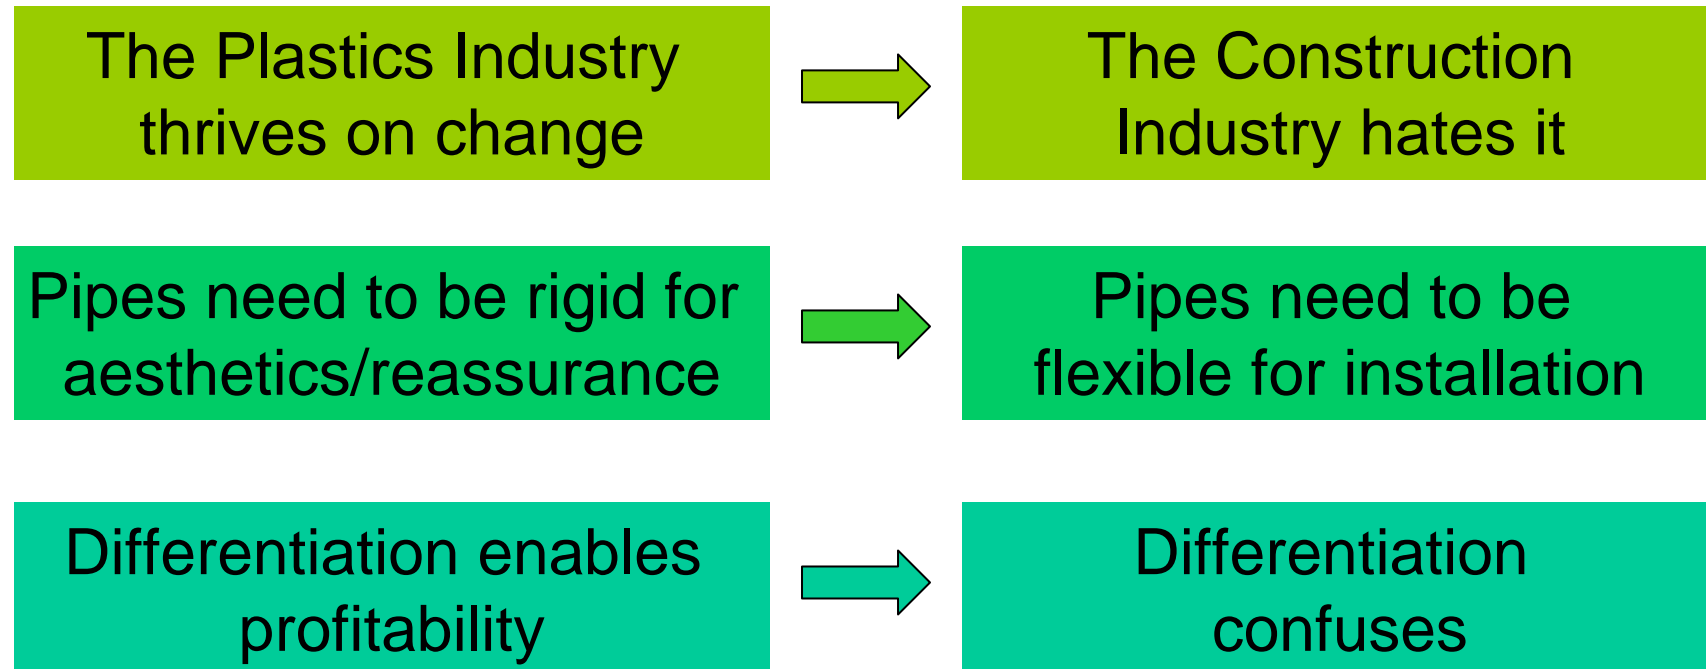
The Plastics Industry thrives on change

The Construction Industry hates it

Pipes need to be rigid for aesthetics/reassurance

Pipes need to be flexible for installation

Differentiation enables profitability

Differentiation confuses